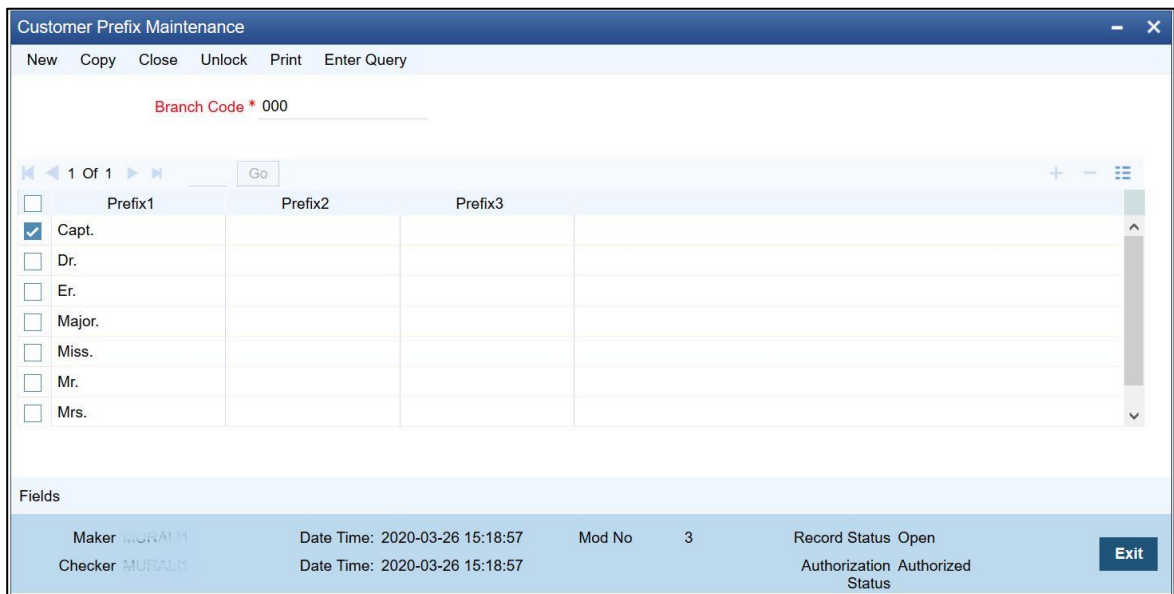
Customer Prefix Maintenance

New Copy Close Unlock Print Enter Query

Branch Code * 000

1 Of 1 Go

| | Prefix1 | Prefix2 | Prefix3 |
|---|---|---|---|
| ☑ | Capt. | | |
| ☐ | Dr. | | |
| ☐ | Er. | | |
| ☐ | Major. | | |
| ☐ | Miss. | | |
| ☐ | Mr. | | |
| ☐ | Mrs. | | |

Fields

Maker MURALI Date Time: 2020-03-26 15:18:57 Mod No 3 Record Status Open
Checker MURALI Date Time: 2020-03-26 15:18:57 Authorization Status Authorized

Exit